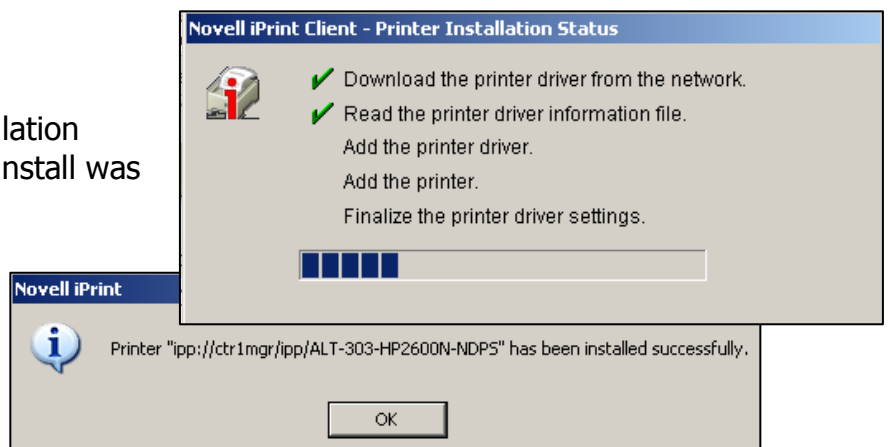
lation
nstall was

Novell iPrint Client - Printer Installation Status

Download the printer driver from the network.

Read the printer driver information file.

Add the printer driver.

Add the printer.

Finalize the printer driver settings.

Novell iPrint

Printer "ipp://ctr1mgr/ipp/ALT-303-HP2600N-NDPS" has been installed successfully.

OK